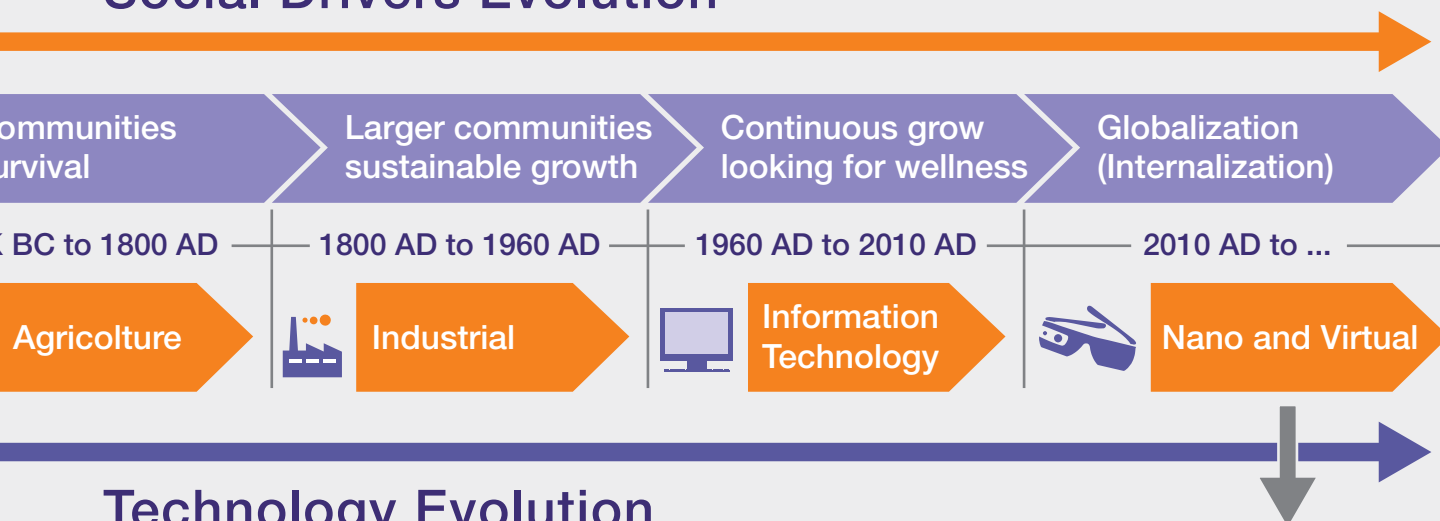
Social Drivers Evolution

ommunities urvival

Larger communities sustainable growth

Continuous grow looking for wellness

Globalization (Internalization)

K BC to 1800 AD

1800 AD to 1960 AD

1960 AD to 2010 AD

2010 AD to ...

Agricolture

Industrial

Information Technology

Nano and Virtual

Technology Evolution